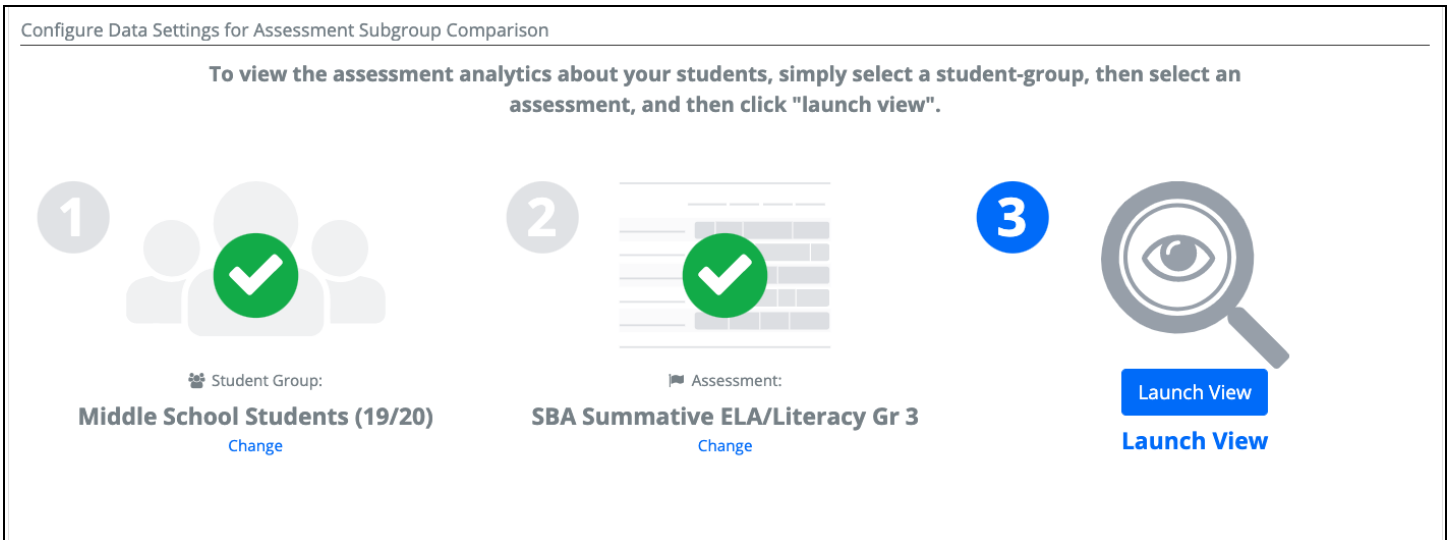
Configure Data Settings for Assessment Subgroup Comparison

To view the assessment analytics about your students, simply select a student-group, then select an assessment, and then click "launch view".

1

Student Group:

Middle School Students (19/20)

Change

2

Assessment:

SBA Summative ELA/Literacy Gr 3

Change

3

Launch View

Launch View